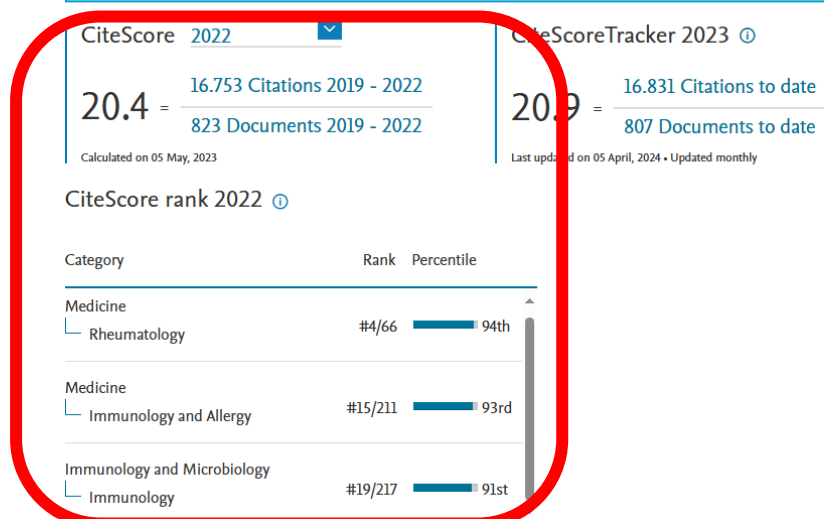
CiteScore 2022

20.4 = $\frac{\text{16.753 Citations 2019 - 2022}}{\text{823 Documents 2019 - 2022}}$

Calculated on 05 May, 2023

CiteScoreTracker 2023

20.9 = $\frac{\text{16.831 Citations to date}}{\text{807 Documents to date}}$

Last updated on 05 April, 2024 • Updated monthly

CiteScore rank 2022

| Category | Rank | Percentile |
|---|---|---|
| Medicine<br>Rheumatology | #4/66 | 94th |
| Medicine<br>Immunology and Allergy | #15/211 | 93rd |
| Immunology and Microbiology<br>Immunology | #19/217 | 91st |